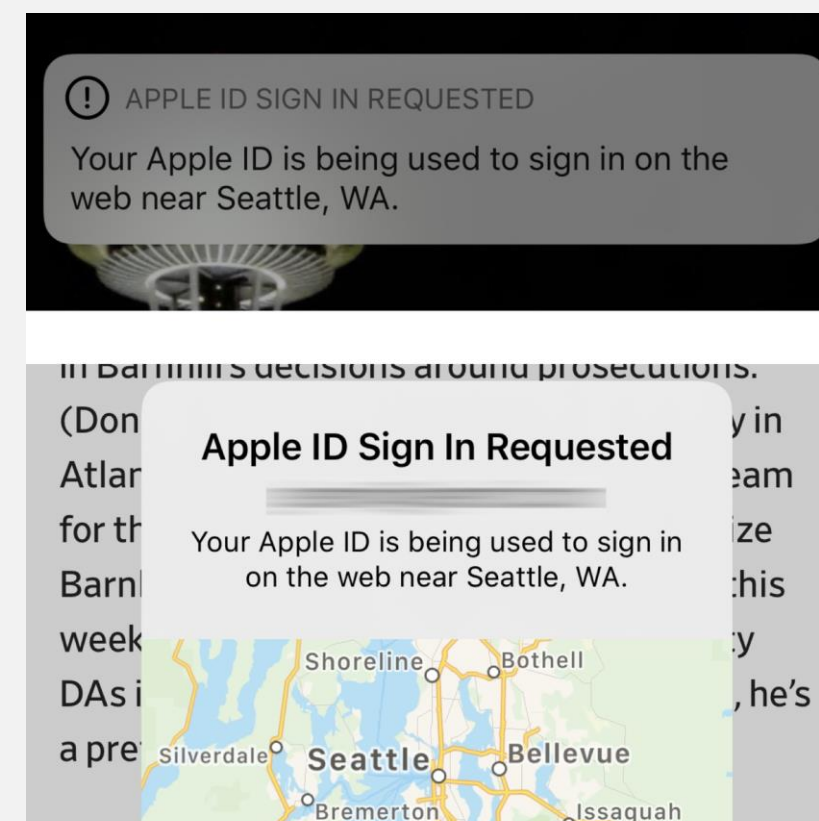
APPLE ID SIGN IN REQUESTED

Your Apple ID is being used to sign in on the web near Seattle, WA.

in Barnhill's decisions around prosecutions.

(Don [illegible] y in

Atlar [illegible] eam

for th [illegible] ize

Barnl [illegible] this

week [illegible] y

DAs i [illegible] , he's

a pre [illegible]

Apple ID Sign In Requested

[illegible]

Your Apple ID is being used to sign in on the web near Seattle, WA.

Shoreline

Bothell

Silverdale

Seattle

Bellevue

Bremerton

Issaquah